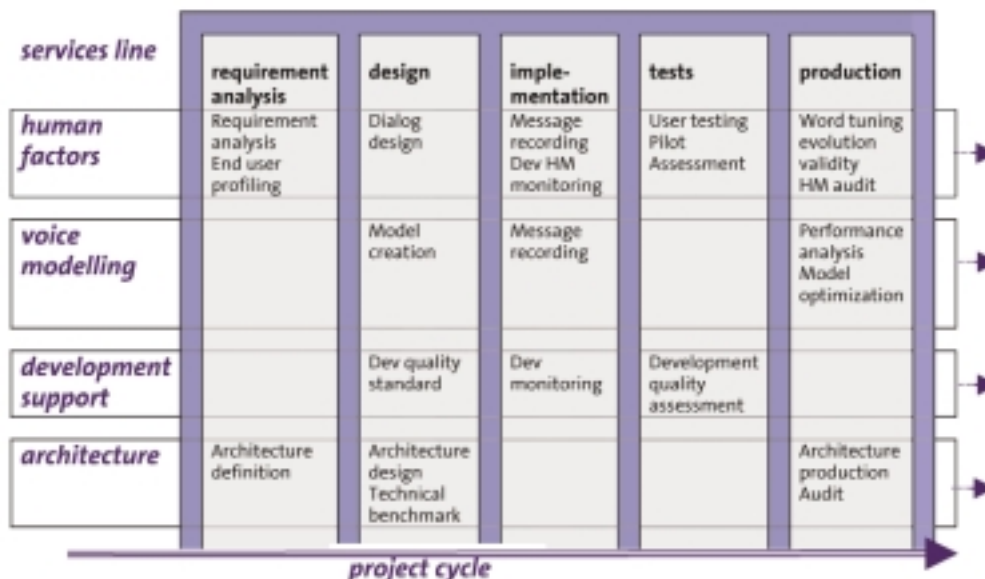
| services line | requirement analysis | design | implementation | tests | production |
|---|---|---|---|---|---|
| human factors | Requirement analysis End user profiling | Dialog design | Message recording Dev HM monitoring | User testing Pilot Assessment | Word tuning evolution validity HM audit |
| voice modelling | | Model creation | Message recording | | Performance analysis Model optimization |
| development support | | Dev quality standard | Dev monitoring | Development quality assessment | |
| architecture | Architecture definition | Architecture design Technical benchmark | | | Architecture production Audit |

project cycle